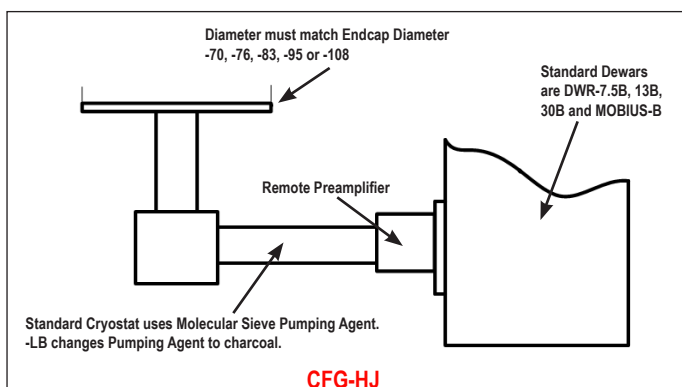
Diameter must match Endcap Diameter
-70, -76, -83, -95 or -108

Standard Dewars are DWR-7.5B, 13B, 30B and MOBIUS-B

Remote Preamplifier

Standard Cryostat uses Molecular Sieve Pumping Agent.
-LB changes Pumping Agent to charcoal.

CFG-HJ